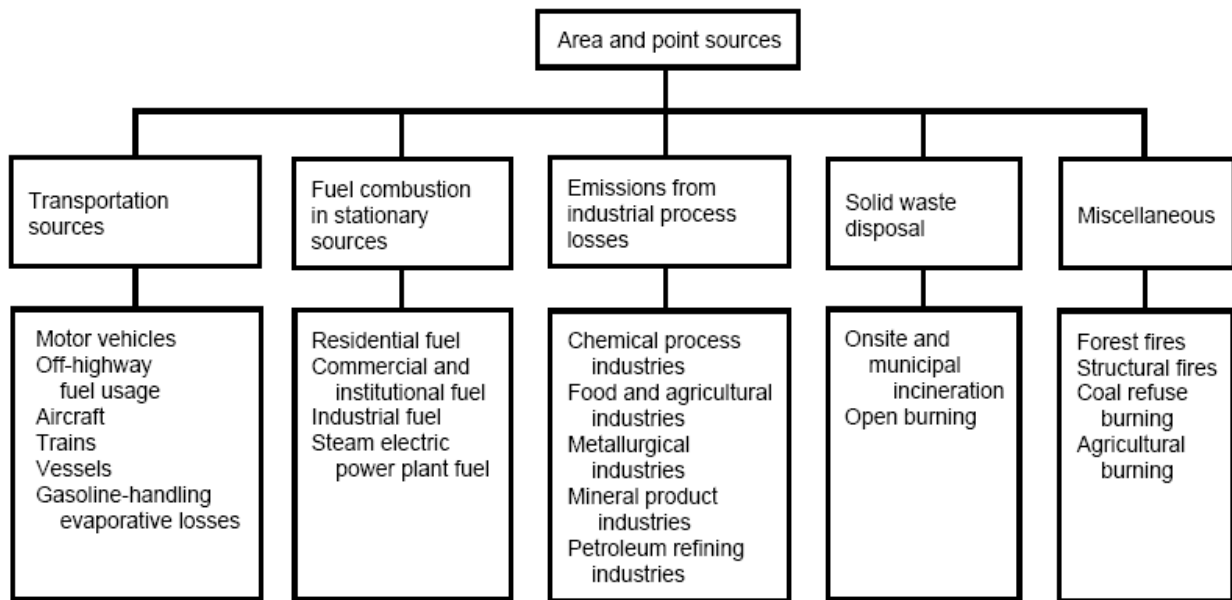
Area and point sources

Transportation sources

Motor vehicles
Off-highway fuel usage
Aircraft
Trains
Vessels
Gasoline-handling evaporative losses

Fuel combustion in stationary sources

Residential fuel
Commercial and institutional fuel
Industrial fuel
Steam electric power plant fuel

Emissions from industrial process losses

Chemical process industries
Food and agricultural industries
Metallurgical industries
Mineral product industries
Petroleum refining industries

Solid waste disposal

Onsite and municipal incineration
Open burning

Miscellaneous

Forest fires
Structural fires
Coal refuse burning
Agricultural burning